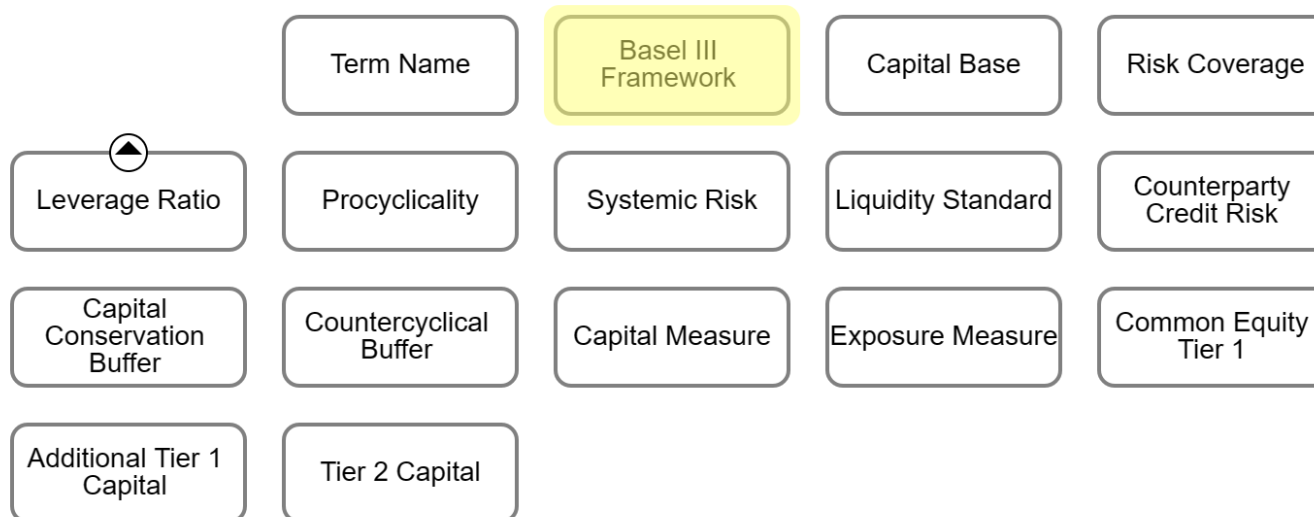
Term Name

Basel III Framework

Capital Base

Risk Coverage

Leverage Ratio

Procyclicality

Systemic Risk

Liquidity Standard

Counterparty Credit Risk

Capital Conservation Buffer

Countercyclical Buffer

Capital Measure

Exposure Measure

Common Equity Tier 1

Additional Tier 1 Capital

Tier 2 Capital